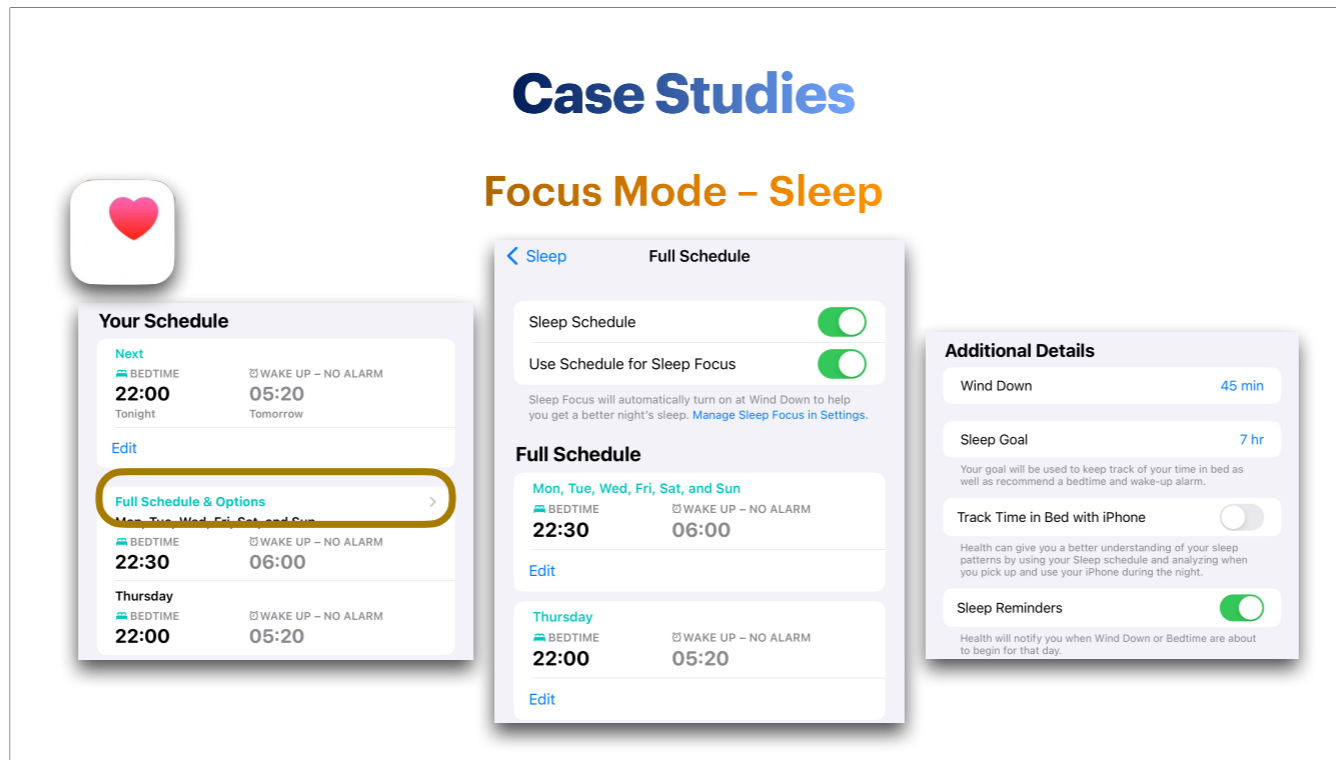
Case Studies

Focus Mode – Sleep

Your Schedule

Next
BEDTIME
22:00
Tonight
WAKE UP – NO ALARM
05:20
Tomorrow

Edit

Full Schedule & Options
Mon, Tue, Wed, Fri, Sat, and Sun
BEDTIME
22:30
WAKE UP – NO ALARM
06:00

Thursday
BEDTIME
22:00
WAKE UP – NO ALARM
05:20

Sleep
Full Schedule

Sleep Schedule
Use Schedule for Sleep Focus

Sleep Focus will automatically turn on at Wind Down to help you get a better night's sleep. Manage Sleep Focus in Settings.

Full Schedule

Mon, Tue, Wed, Fri, Sat, and Sun
BEDTIME
22:30
WAKE UP – NO ALARM
06:00

Edit

Thursday
BEDTIME
22:00
WAKE UP – NO ALARM
05:20

Edit

Additional Details

Wind Down 45 min

Sleep Goal 7 hr

Your goal will be used to keep track of your time in bed as well as recommend a bedtime and wake-up alarm.

Track Time in Bed with iPhone

Health can give you a better understanding of your sleep patterns by using your Sleep schedule and analyzing when you pick up and use your iPhone during the night.

Sleep Reminders

Health will notify you when Wind Down or Bedtime are about to begin for that day.